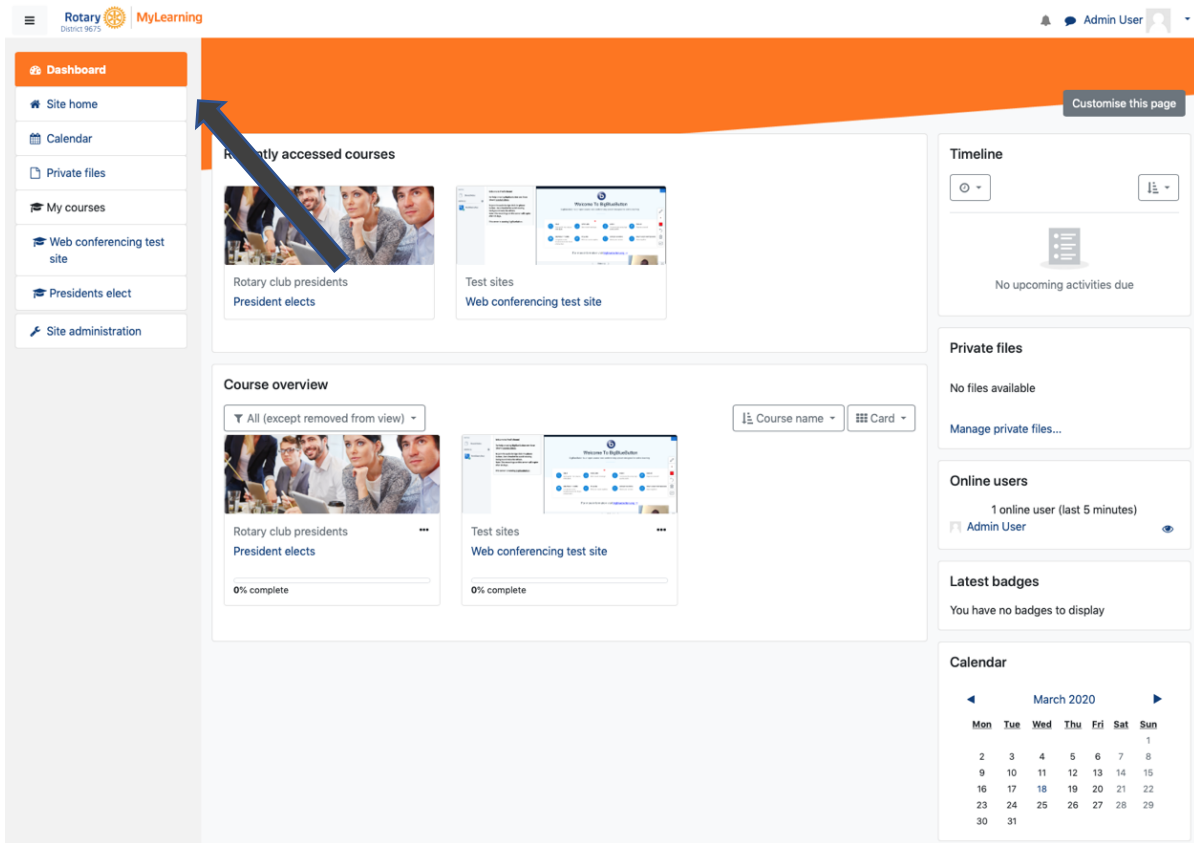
Rotary District 9675 MyLearning

Admin User

Dashboard
Site home
Calendar
Private files
My courses
Web conferencing test site
Presidents elect
Site administration

Customise this page

R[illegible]tly accessed courses

Rotary club presidents
President elects

Test sites
Web conferencing test site

Course overview

All (except removed from view)
Course name
Card

Rotary club presidents
President elects
0% complete

Test sites
Web conferencing test site
0% complete

Timeline

No upcoming activities due

Private files

No files available

Manage private files...

Online users

1 online user (last 5 minutes)
Admin User

Latest badges

You have no badges to display

Calendar

March 2020

| Mon | Tue | Wed | Thu | Fri | Sat | Sun |
|---|---|---|---|---|---|---|
| | | | | | | 1 |
| 2 | 3 | 4 | 5 | 6 | 7 | 8 |
| 9 | 10 | 11 | 12 | 13 | 14 | 15 |
| 16 | 17 | 18 | 19 | 20 | 21 | 22 |
| 23 | 24 | 25 | 26 | 27 | 28 | 29 |
| 30 | 31 | | | | | |